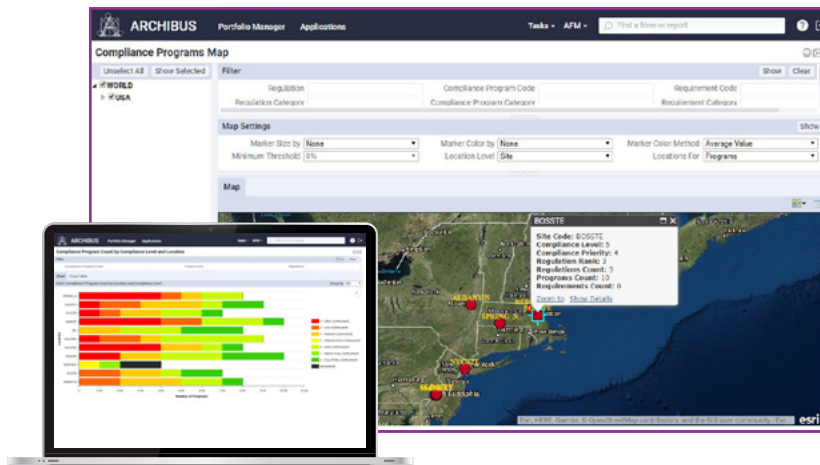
ARCHIBUS Portfolio Manager Applications Tasks AFM Find a form or report

Compliance Programs Map

Unselect All Show Selected

WORLD
USA

Filter Show Clear

Regulation
Compliance Program Code
Requirement Code
Regulation Category
Compliance Program Category
Requirement Category

Map Settings Show

Marker Size by None
Marker Color by None
Marker Color Method Average Value
Minimum Threshold 0%
Location Level Site
Locations For Programs

Map

BOSSTE
Site Code: BOSSTE
Compliance Level: 5
Compliance Priority: 4
Regulation Rank: 3
Regulations Count: 3
Programs Count: 10
Requirements Count: 0
Zoom to Show Details

Esri, HERE, Garmin, © OpenStreetMap contributors, and the GIS user community
esri

ARCHIBUS Portfolio Manager Applications
Compliance Program Count by Compliance Level and Location
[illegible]
Number of Programs